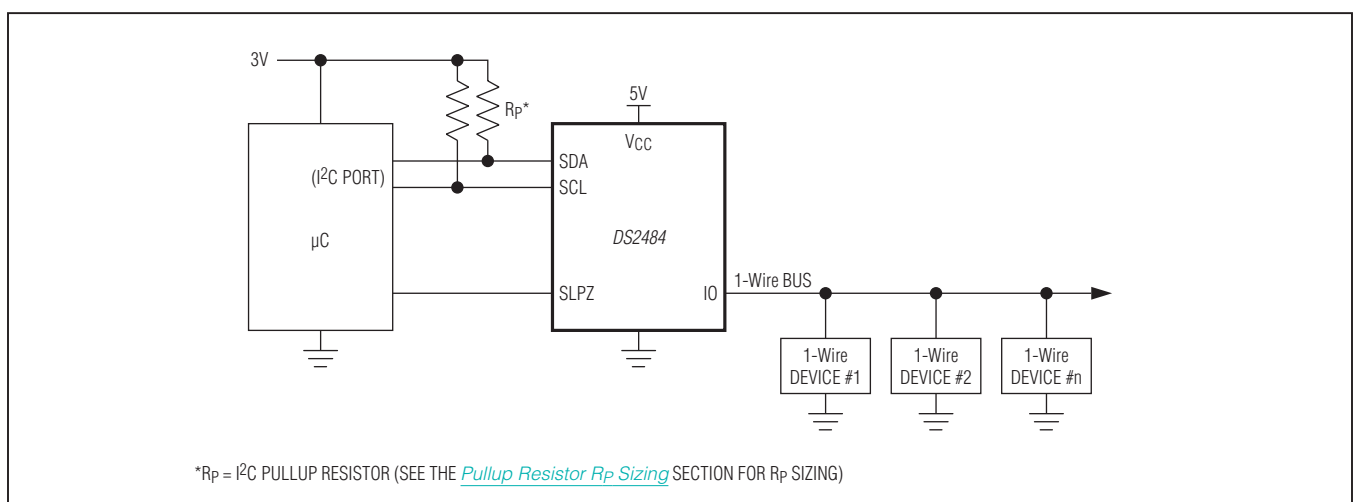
3V

$R_P$*

5V

$V_{CC}$

SDA

SCL

($I^2C$ PORT)

µC

DS2484

SLPZ

IO

1-Wire BUS

1-Wire DEVICE #1

1-Wire DEVICE #2

1-Wire DEVICE #n

*$R_P$ = $I^2C$ PULLUP RESISTOR (SEE THE Pullup Resistor $R_P$ Sizing SECTION FOR $R_P$ SIZING)